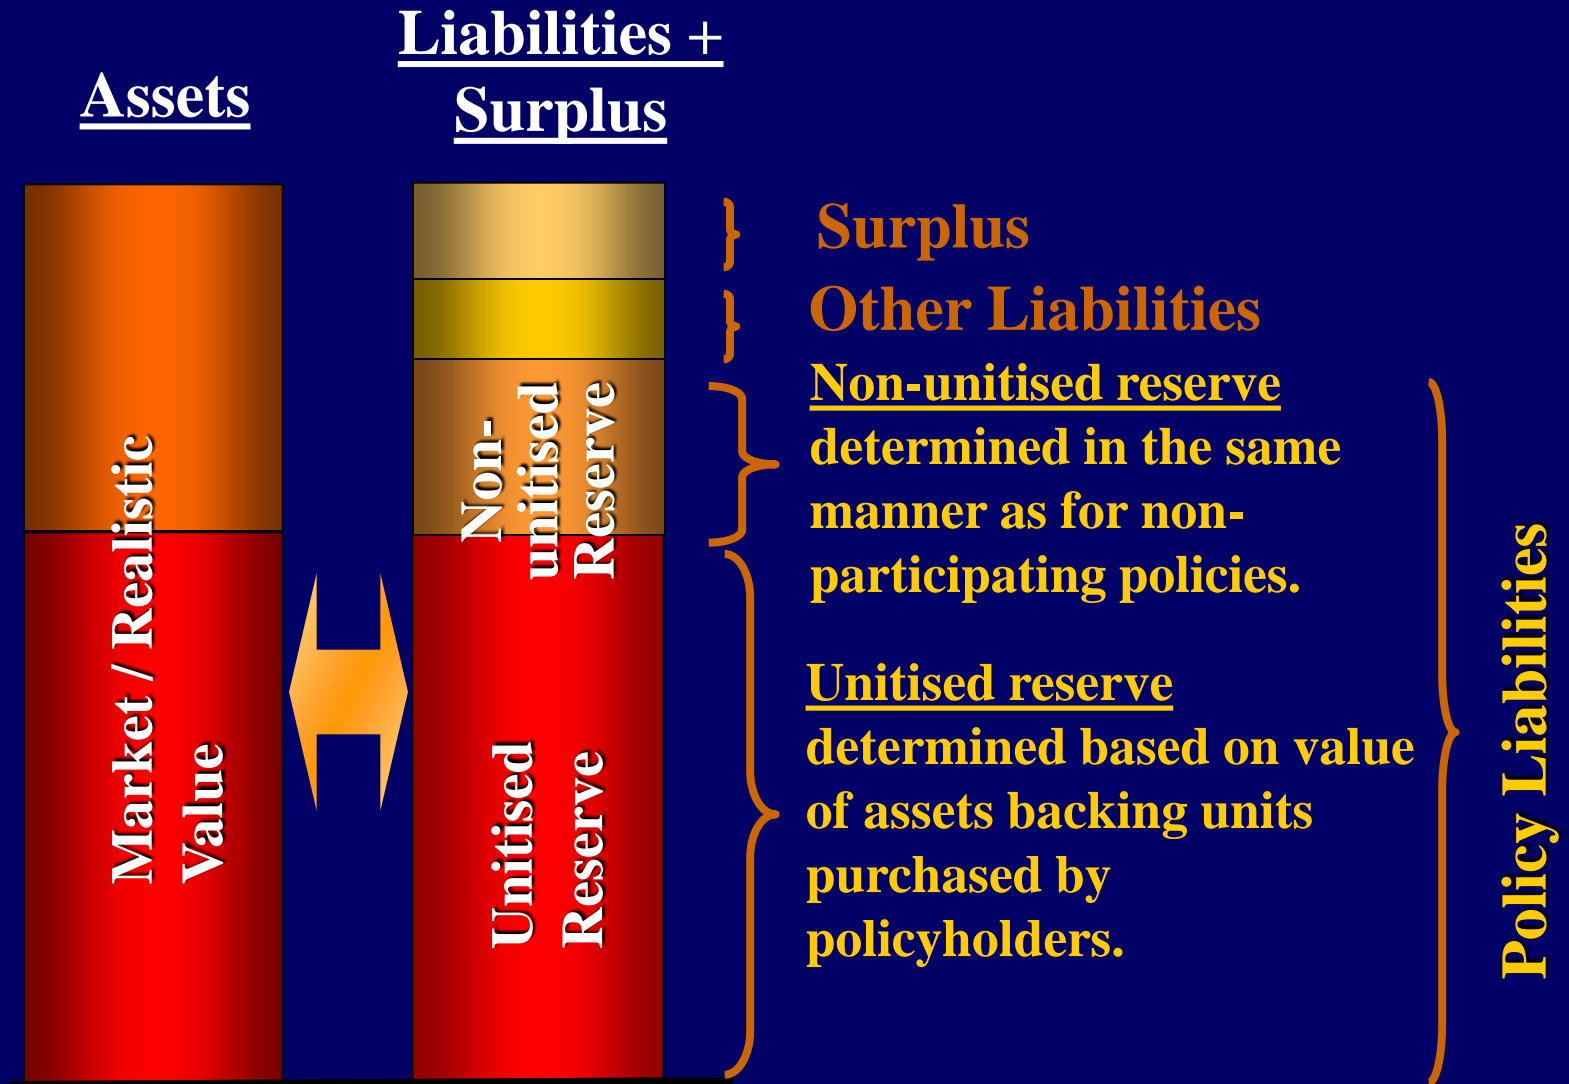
Assets

Liabilities + Surplus

Market / Realistic Value

Non-unitised Reserve

Unitised Reserve

Surplus

Other Liabilities

Non-unitised reserve determined in the same manner as for non-participating policies.

Unitised reserve determined based on value of assets backing units purchased by policyholders.

Policy Liabilities